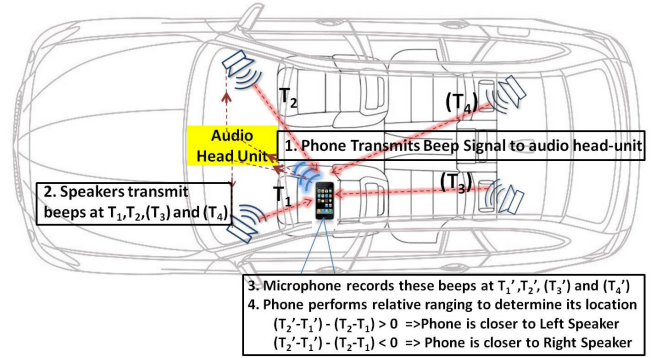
$T_2$

$(T_4)$

Audio Head Unit

1. Phone Transmits Beep Signal to audio head-unit

2. Speakers transmit beeps at $T_1$,$T_2$,($T_3$) and ($T_4$)

$T_1$

$(T_3)$

3. Microphone records these beeps at $T_1'$ ,$T_2'$, ($T_3'$) and ($T_4'$)
4. Phone performs relative ranging to determine its location
$(T_2'-T_1')$ - $(T_2-T_1)$ > 0 =>Phone is closer to Left Speaker
$(T_2'-T_1')$ - $(T_2-T_1)$ < 0 => Phone is closer to Right Speaker